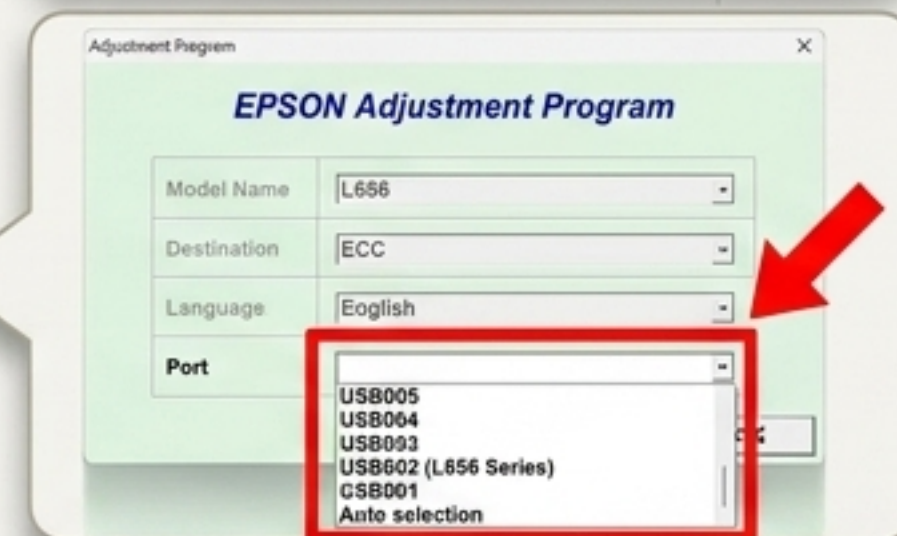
Adjustment Pregrem

×

EPSON Adjustment Program

| Model Name | L656 |
|---|---|
| Destination | ECC |
| Language | Eoglish |
| Port | |

USB005
USB004
USB003
USB602 (L656 Series)
CSB001
Anto selection